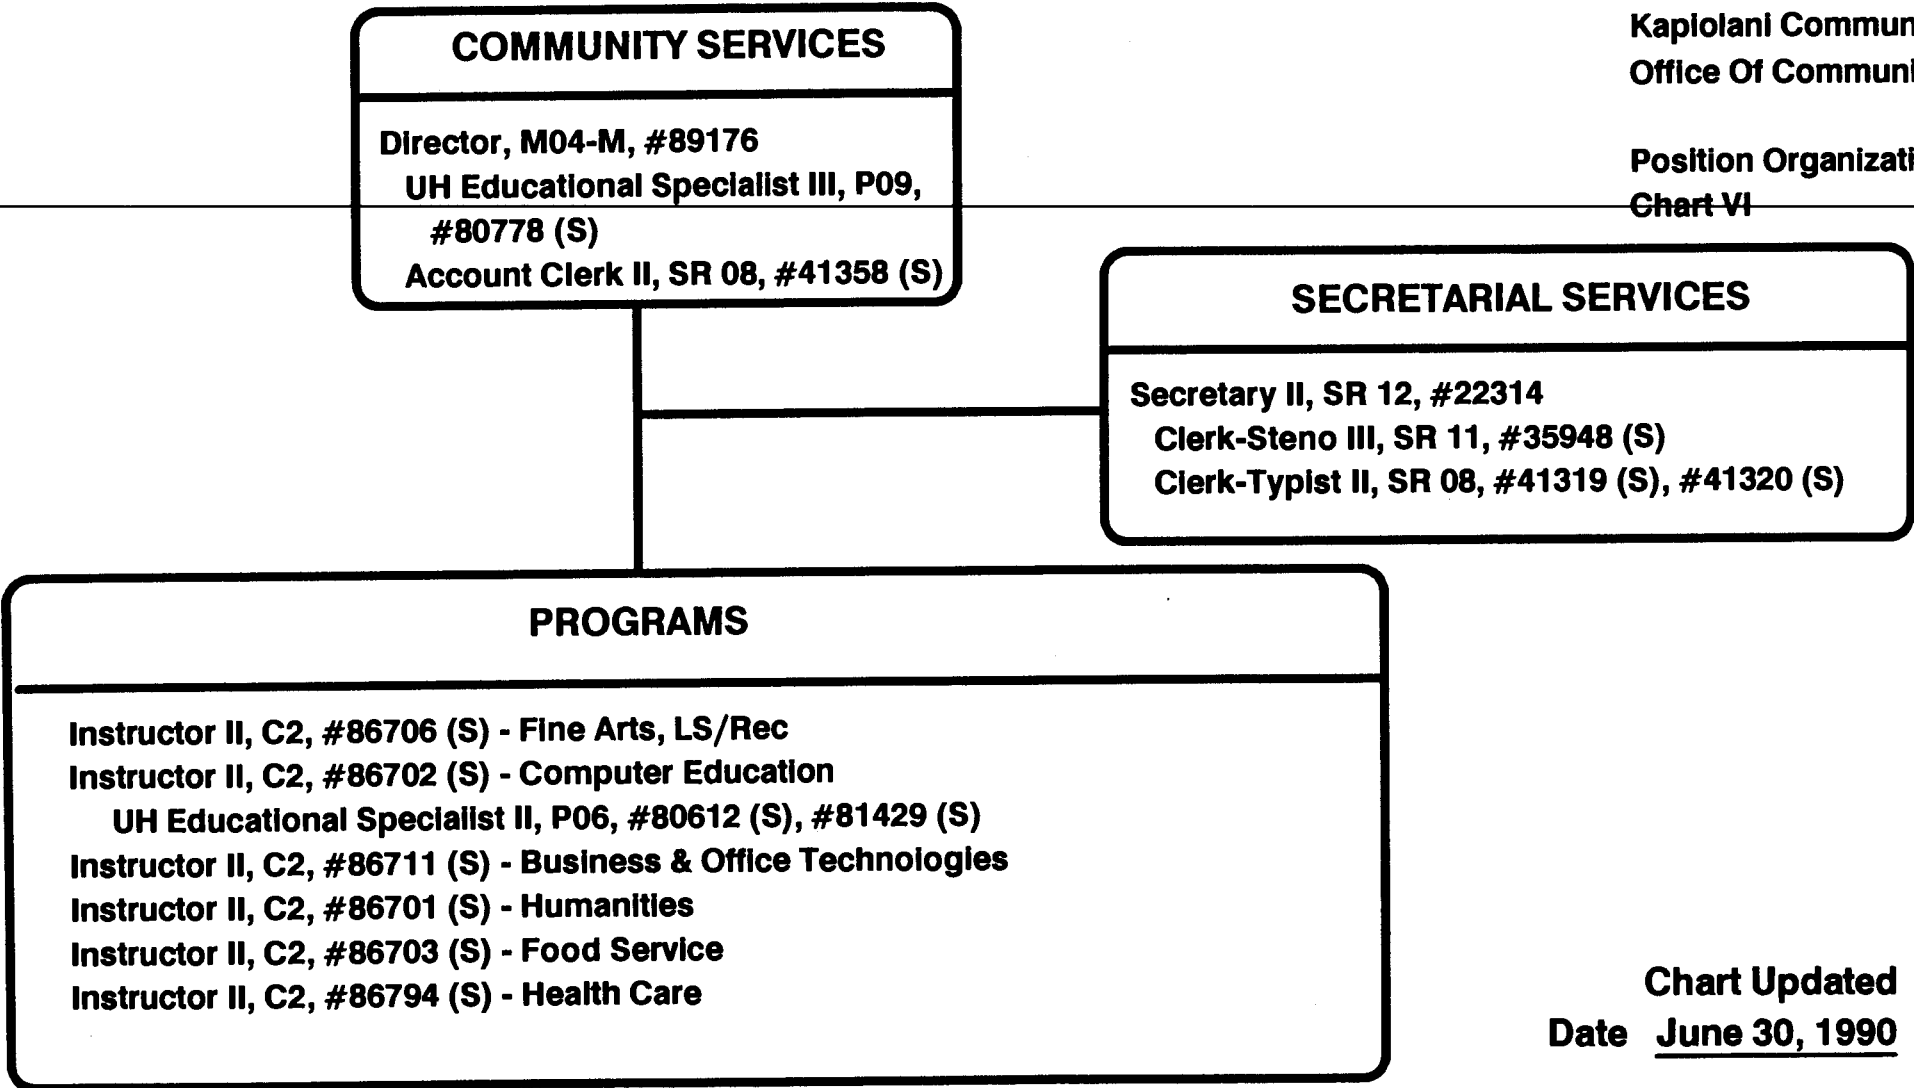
Kapiolani Commun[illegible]
Office Of Communi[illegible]

Position Organizati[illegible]
Chart VI

COMMUNITY SERVICES

Director, M04-M, #89176
UH Educational Specialist III, P09, #80778 (S)
Account Clerk II, SR 08, #41358 (S)

SECRETARIAL SERVICES

Secretary II, SR 12, #22314
Clerk-Steno III, SR 11, #35948 (S)
Clerk-Typist II, SR 08, #41319 (S), #41320 (S)

PROGRAMS

Instructor II, C2, #86706 (S) - Fine Arts, LS/Rec
Instructor II, C2, #86702 (S) - Computer Education
UH Educational Specialist II, P06, #80612 (S), #81429 (S)
Instructor II, C2, #86711 (S) - Business & Office Technologies
Instructor II, C2, #86701 (S) - Humanities
Instructor II, C2, #86703 (S) - Food Service
Instructor II, C2, #86794 (S) - Health Care

Chart Updated
Date June 30, 1990